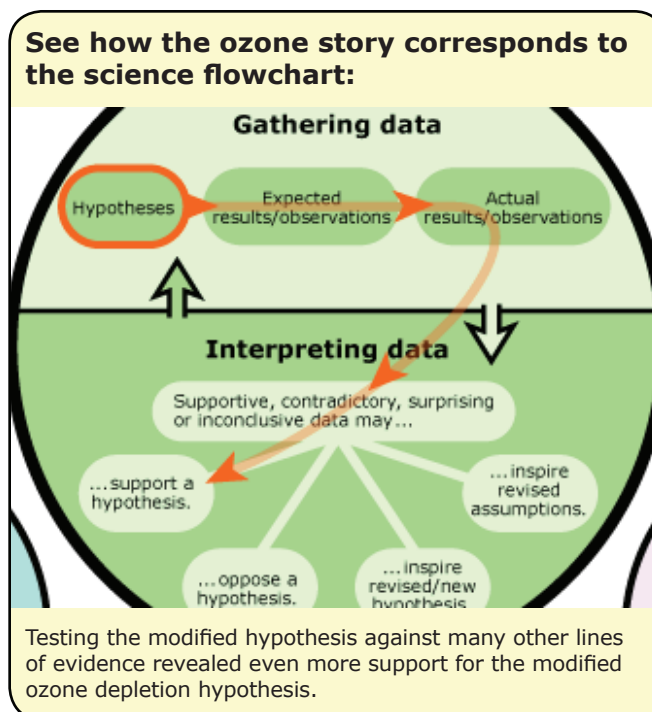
See how the ozone story corresponds to the science flowchart:

Gathering data

Hypotheses

Expected results/observations

Actual results/observations

Interpreting data

Supportive, contradictory, surprising or inconclusive data may...

...support a hypothesis.

...inspire revised assumptions.

...oppose a hypothesis.

...inspire revised/new hypothesis

Testing the modified hypothesis against many other lines of evidence revealed even more support for the modified ozone depletion hypothesis.